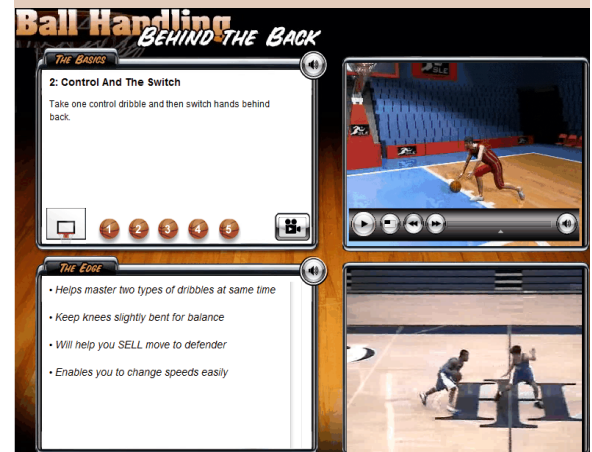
Ball Handling
Behind The Back

The Basics

2: Control And The Switch

Take one control dribble and then switch hands behind back.

1 2 3 4 5

The Edge

• Helps master two types of dribbles at same time

• Keep knees slightly bent for balance

• Will help you SELL move to defender

• Enables you to change speeds easily